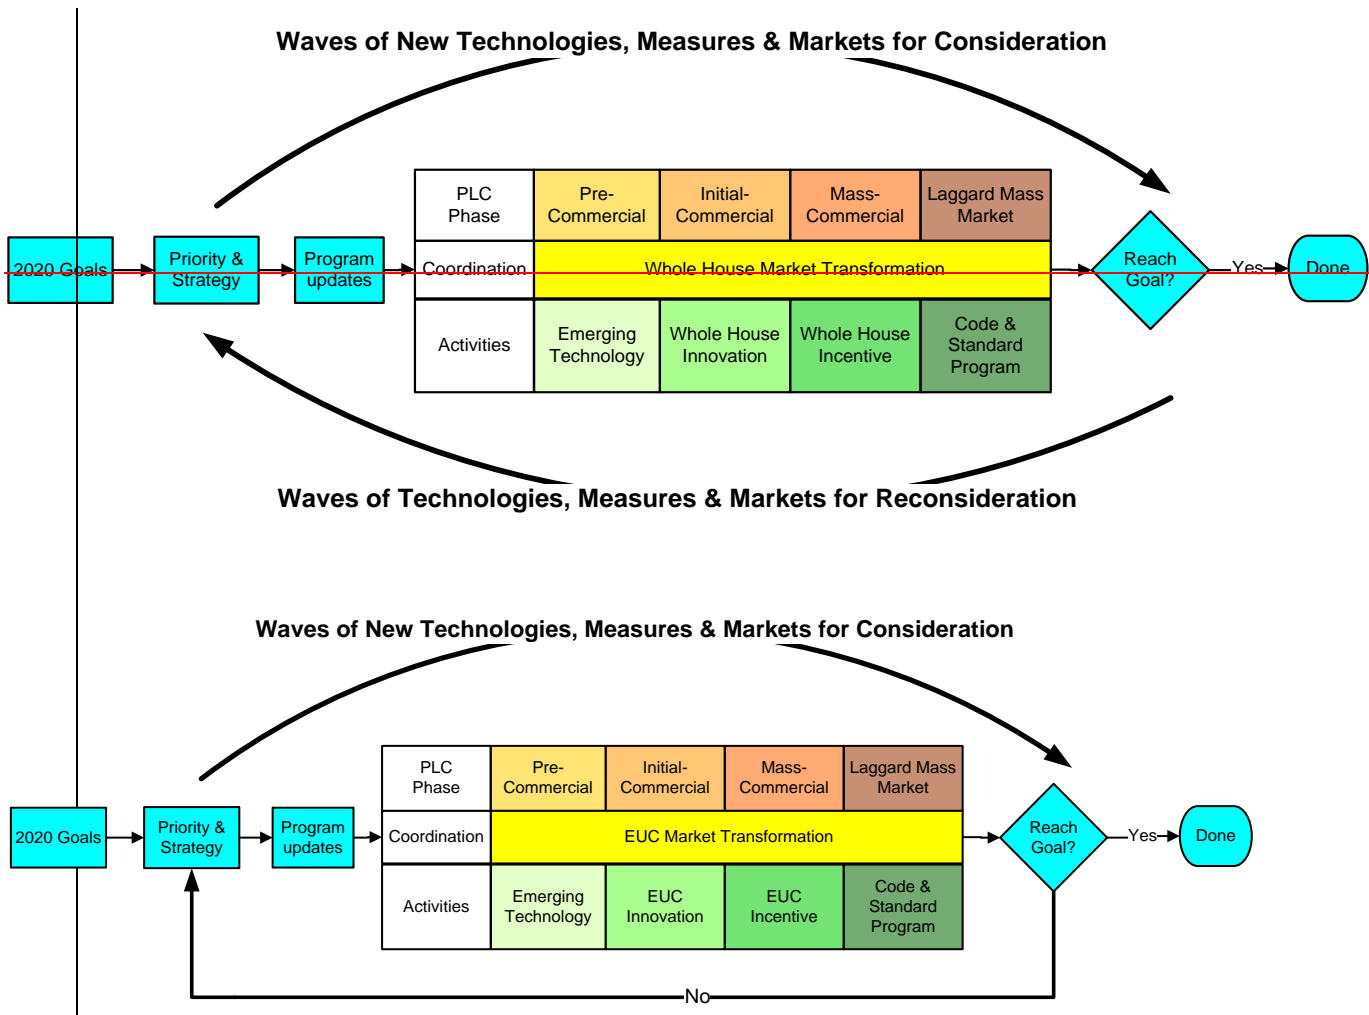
Waves of New Technologies, Measures & Markets for Consideration

2020 Goals

Priority & Strategy

Program updates

| PLC Phase | Pre-Commercial | Initial-Commercial | Mass-Commercial | Laggard Mass Market |
|---|---|---|---|---|
| Coordination | Whole House Market Transformation | | | |
| Activities | Emerging Technology | Whole House Innovation | Whole House Incentive | Code & Standard Program |

Reach Goal?

Yes

Done

Waves of Technologies, Measures & Markets for Reconsideration

Waves of New Technologies, Measures & Markets for Consideration

2020 Goals

Priority & Strategy

Program updates

| PLC Phase | Pre-Commercial | Initial-Commercial | Mass-Commercial | Laggard Mass Market |
|---|---|---|---|---|
| Coordination | EUC Market Transformation | | | |
| Activities | Emerging Technology | EUC Innovation | EUC Incentive | Code & Standard Program |

Reach Goal?

Yes

Done

No